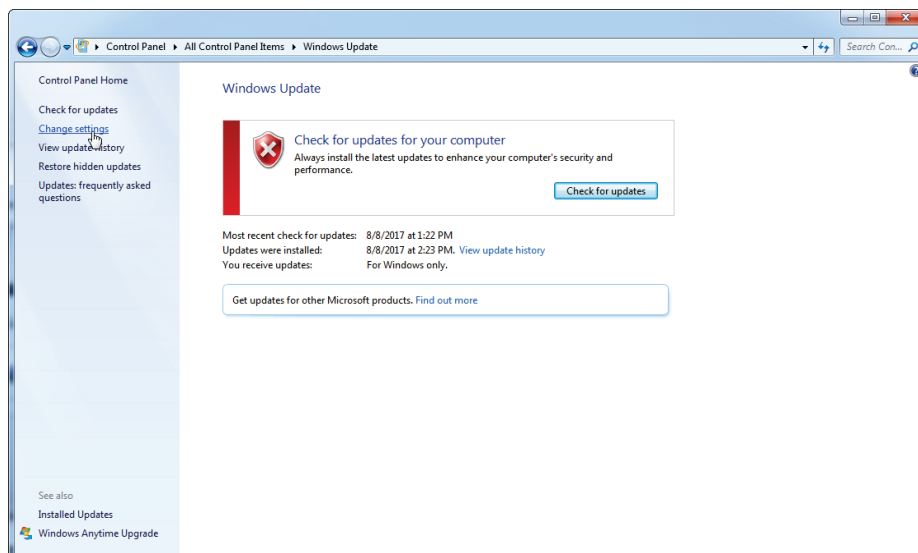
Control Panel ▸ All Control Panel Items ▸ Windows Update

Search Con...

Control Panel Home

Check for updates

Change settings

View update history

Restore hidden updates

Updates: frequently asked questions

Windows Update

Check for updates for your computer

Always install the latest updates to enhance your computer's security and performance.

Check for updates

| Most recent check for updates: | 8/8/2017 at 1:22 PM |
|---|---|
| Updates were installed: | 8/8/2017 at 2:23 PM. View update history |
| You receive updates: | For Windows only. |

Get updates for other Microsoft products. Find out more

See also

Installed Updates

Windows Anytime Upgrade